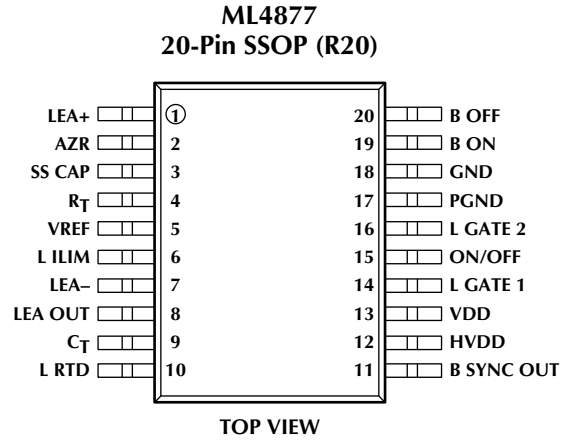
ML4877
20-Pin SSOP (R20)

LEA+ 1
AZR 2
SS CAP 3
$R_T$ 4
VREF 5
L ILIM 6
LEA– 7
LEA OUT 8
$C_T$ 9
L RTD 10

20 B OFF
19 B ON
18 GND
17 PGND
16 L GATE 2
15 ON/OFF
14 L GATE 1
13 VDD
12 HVDD
11 B SYNC OUT

TOP VIEW